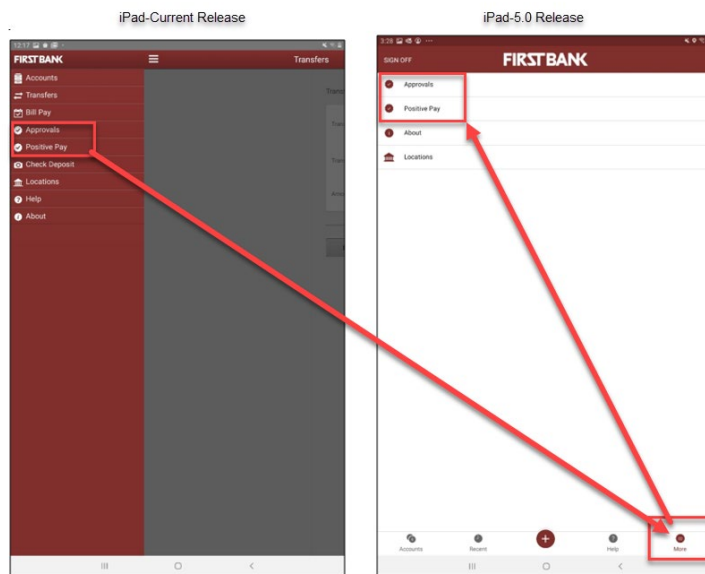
iPad-Current Release

iPad-5.0 Release

12:17

FIRSTBANK

Transfers

Accounts

Transfers

Bill Pay

Approvals

Positive Pay

Check Deposit

Locations

Help

About

3:28

SIGN OFF

FIRSTBANK

Approvals

Positive Pay

About

Locations

Accounts

Recent

Help

More